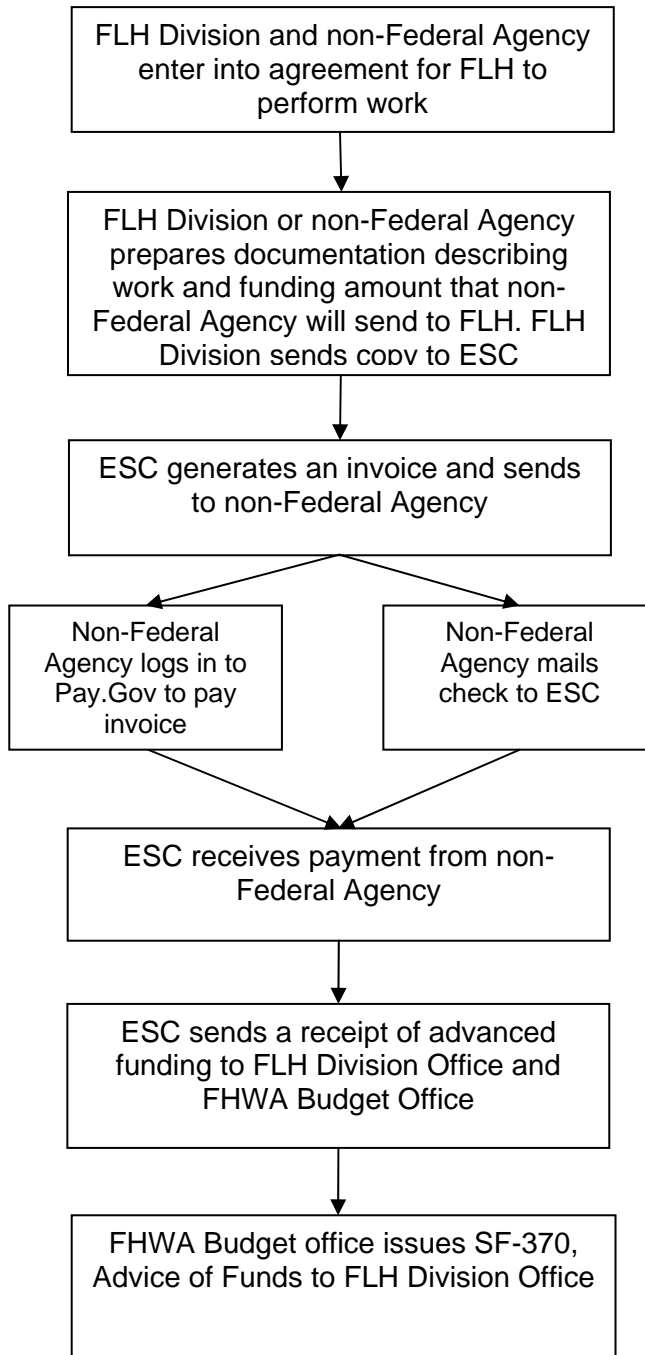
FLH Division and non-Federal Agency enter into agreement for FLH to perform work

FLH Division or non-Federal Agency prepares documentation describing work and funding amount that non-Federal Agency will send to FLH. FLH Division sends copy to ESC

ESC generates an invoice and sends to non-Federal Agency

Non-Federal Agency logs in to Pay.Gov to pay invoice

Non-Federal Agency mails check to ESC

ESC receives payment from non-Federal Agency

ESC sends a receipt of advanced funding to FLH Division Office and FHWA Budget Office

FHWA Budget office issues SF-370, Advice of Funds to FLH Division Office